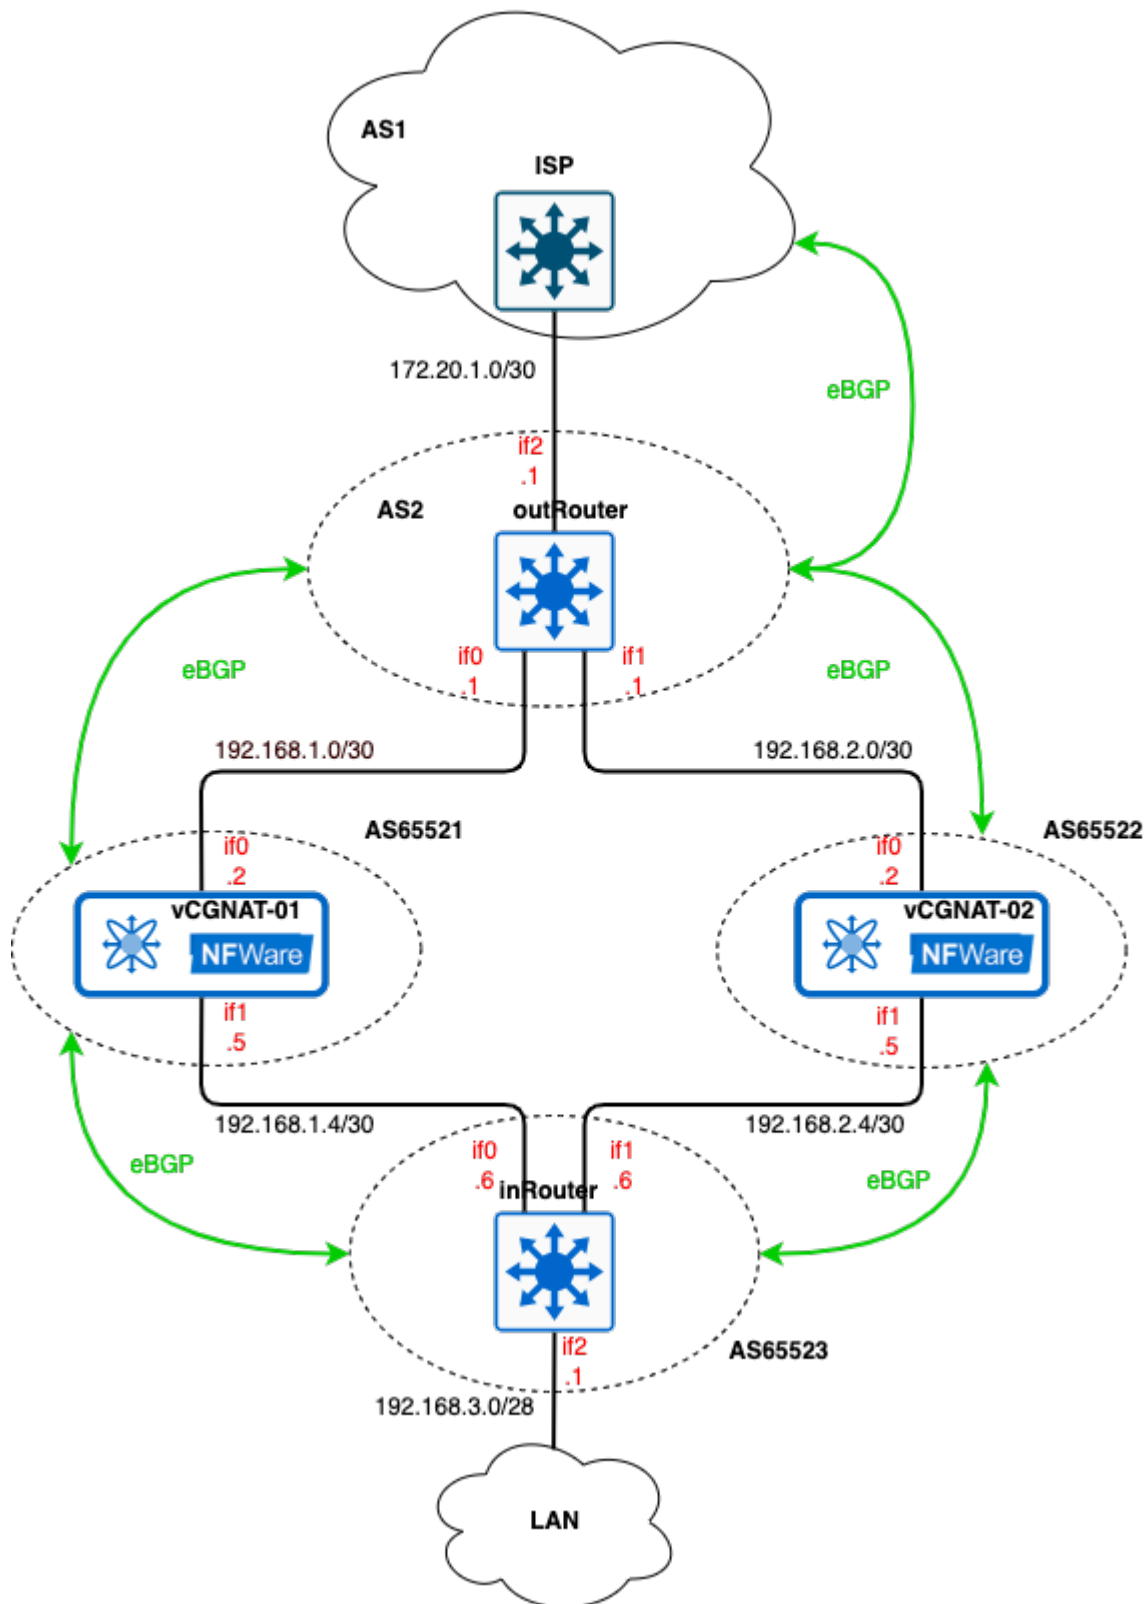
AS1

ISP

172.20.1.0/30

eBGP

if2
.1

AS2

outRouter

eBGP

eBGP

if0
.1

if1
.1

192.168.1.0/30

192.168.2.0/30

AS65521

AS65522

if0
.2

if0
.2

vCGNAT-01

NFWare

vCGNAT-02

NFWare

if1
.5

if1
.5

192.168.1.4/30

192.168.2.4/30

eBGP

if0
.6

inRouter

if1
.6

eBGP

if2
.1

AS65523

192.168.3.0/28

LAN